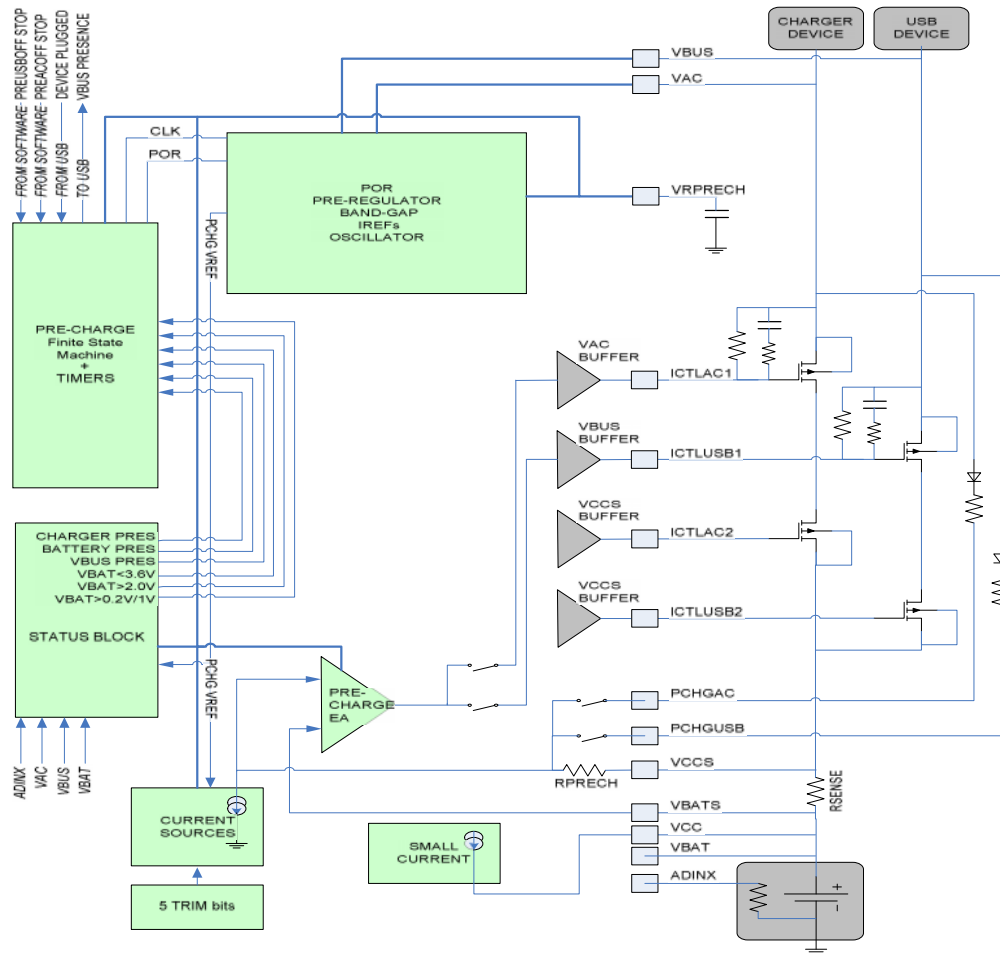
FROM SOFTWARE: PREUSBOFF STOP
FROM SOFTWARE: PREACOFF STOP
FROM USB
DEVICE PLUGGED
TO USB
VBUS PRESENCE

CHARGER DEVICE
USB DEVICE

VBUS
VAC

CLK
POR

POR
PRE-REGULATOR
BAND-GAP
IREFs
OSCILLATOR

VRPRECH

PCHG VREF

PRE-CHARGE
Finite State
Machine
+
TIMERS

VAC BUFFER
ICTLAC1

VBUS BUFFER
ICTLUSB1

VCCS BUFFER
ICTLAC2

VCCS BUFFER
ICTLUSB2

CHARGER PRES
BATTERY PRES
VBUS PRES
VBAT<3.6V
VBAT>2.0V
VBAT>0.2V/1V

STATUS BLOCK

PCHG VREF

PRE-CHARGE EA

PCHGAC
PCHGUSB
RPRECH
VCCS
RSENSE
VBATS
VCC
VBAT
ADINX

ADINX
VAC
VBUS
VBAT

CURRENT SOURCES

5 TRIM bits

SMALL CURRENT

+
-